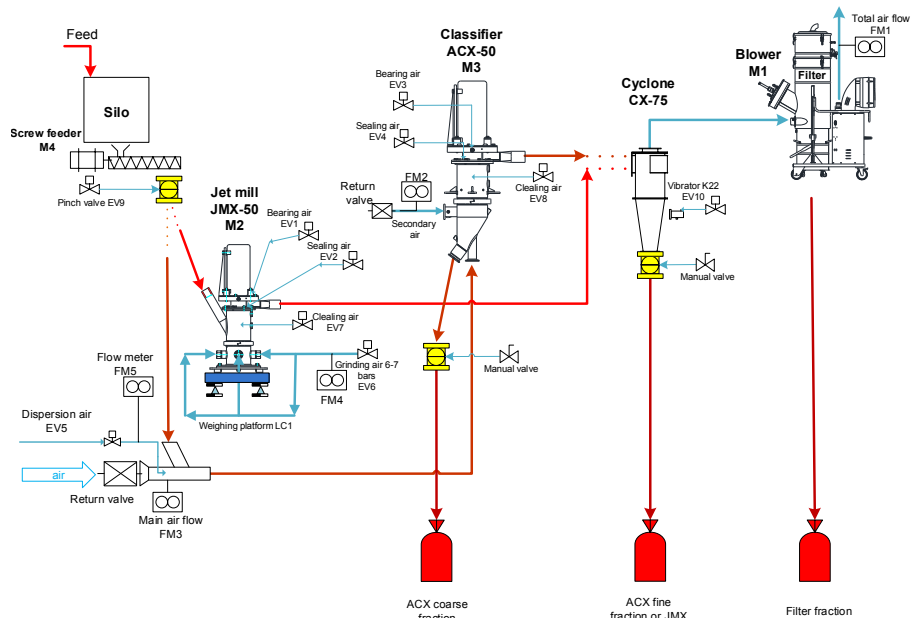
Feed

Silo

Screw feeder
M4

Pinch valve EV9

Jet mill
JMX-50
M2

Bearing air
EV1

Sealing air
EV2

Clealing air
EV7

Grinding air 6-7 bars
EV6

FM4

Flow meter
FM5

Dispersion air
EV5

air

Return valve

Main air flow
FM3

Weighing platform LC1

Classifier
ACX-50
M3

Bearing air
EV3

Sealing air
EV4

FM2

Return valve

Secondary air

Clealing air
EV8

Manual valve

Cyclone
CX-75

Vibrator K22
EV10

Manual valve

Blower
M1

Filter

Total air flow
FM1

ACX coarse fraction

ACX fine fraction or JMX

Filter fraction